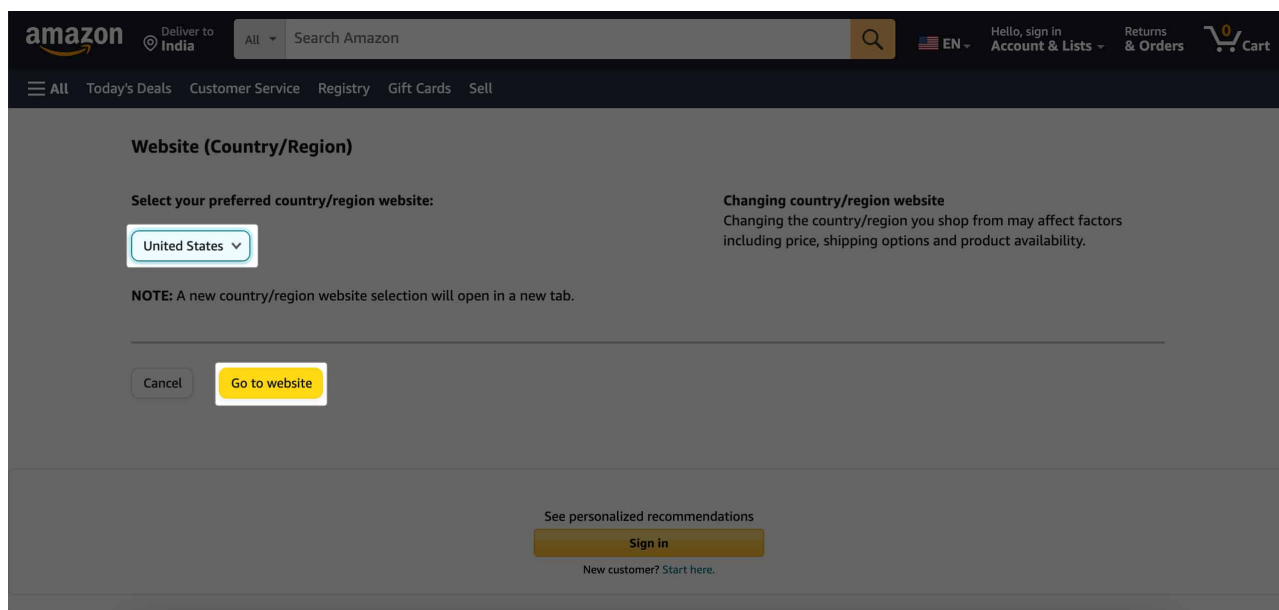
amazon Deliver to India All Search Amazon EN Hello, sign in Account & Lists Returns & Orders 0 Cart

All Today's Deals Customer Service Registry Gift Cards Sell

Website (Country/Region)

Select your preferred country/region website:

United States

NOTE: A new country/region website selection will open in a new tab.

Changing country/region website
Changing the country/region you shop from may affect factors including price, shipping options and product availability.

Cancel Go to website

See personalized recommendations
Sign in
New customer? Start here.